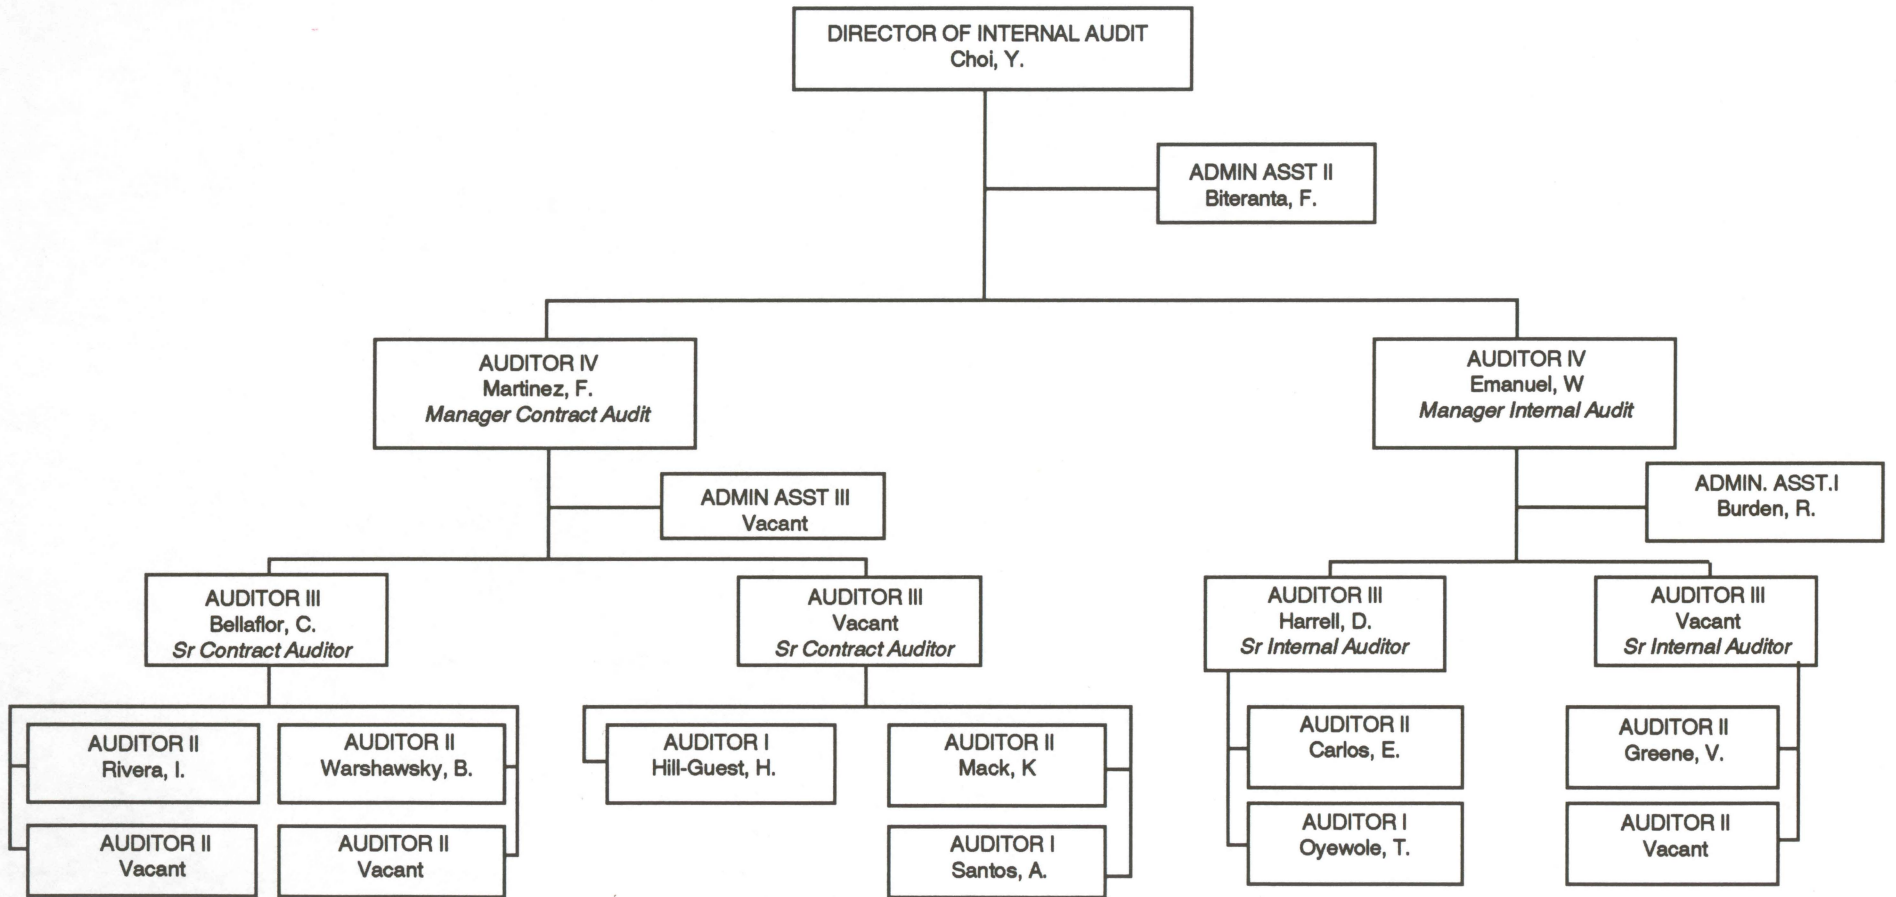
DIRECTOR OF INTERNAL AUDIT
Choi, Y.

ADMIN ASST II
Biteranta, F.

AUDITOR IV
Martinez, F.
*Manager Contract Audit*

ADMIN ASST III
Vacant

AUDITOR III
Bellaflor, C.
*Sr Contract Auditor*

AUDITOR II
Rivera, I.

AUDITOR II
Warshawsky, B.

AUDITOR II
Vacant

AUDITOR II
Vacant

AUDITOR III
Vacant
*Sr Contract Auditor*

AUDITOR I
Hill-Guest, H.

AUDITOR II
Mack, K

AUDITOR I
Santos, A.

AUDITOR IV
Emanuel, W
*Manager Internal Audit*

ADMIN. ASST.I
Burden, R.

AUDITOR III
Harrell, D.
*Sr Internal Auditor*

AUDITOR II
Carlos, E.

AUDITOR I
Oyewole, T.

AUDITOR III
Vacant
*Sr Internal Auditor*

AUDITOR II
Greene, V.

AUDITOR II
Vacant